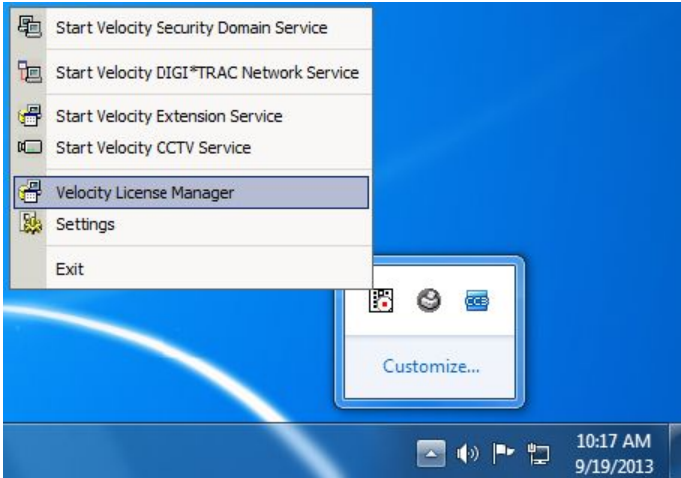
Start Velocity Security Domain Service

Start Velocity DIGI*TRAC Network Service

Start Velocity Extension Service

Start Velocity CCTV Service

Velocity License Manager

Settings

Exit

Customize...

10:17 AM
9/19/2013